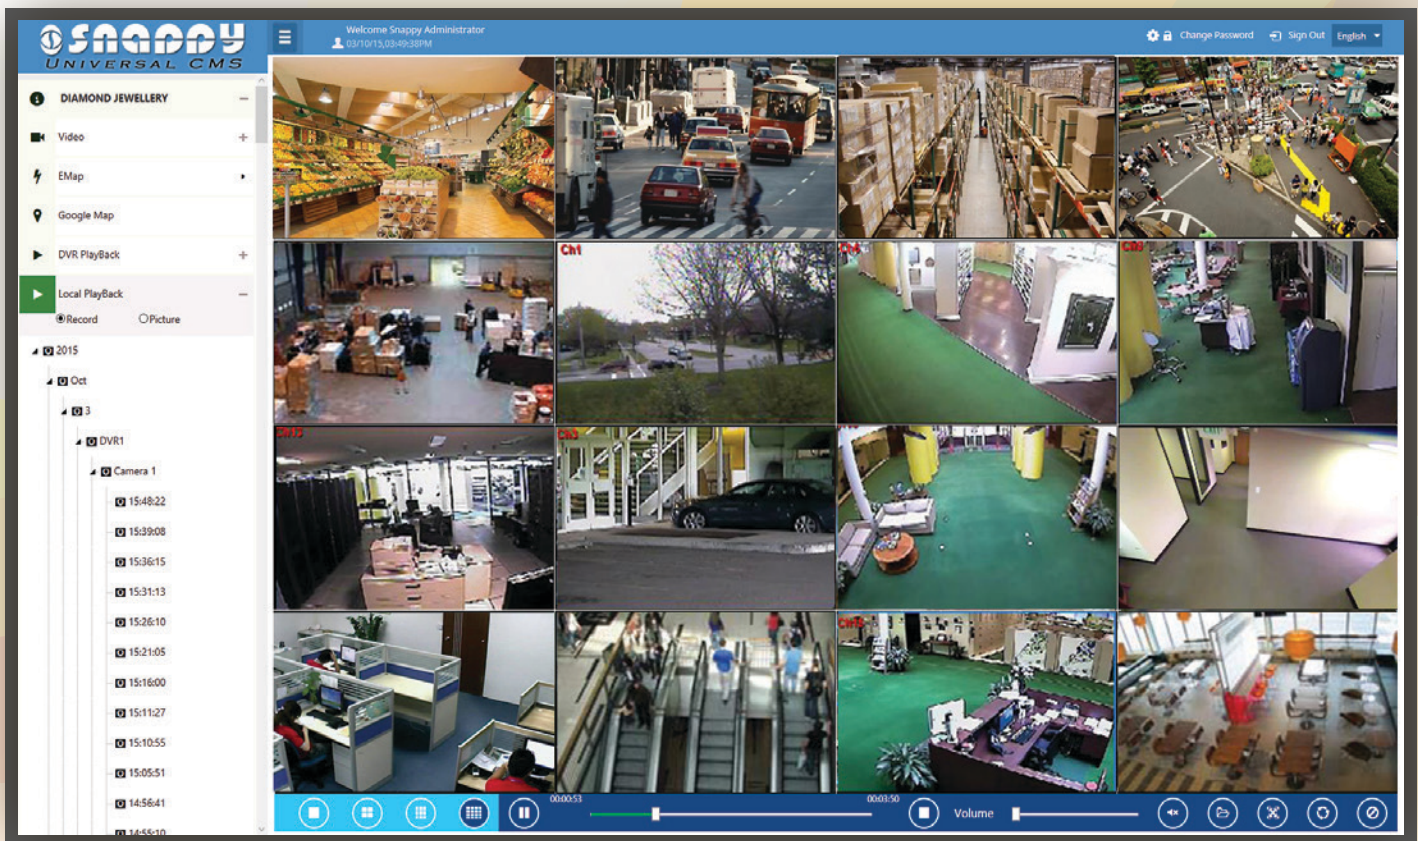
Snappy
UNIVERSAL CMS

Welcome Snappy Administrator
03/10/15,03:49:38PM

Change Password
Sign Out
English

DIAMOND JEWELLERY
Video
EMap
Google Map
DVR PlayBack
Local PlayBack
Record
Picture

2015
Oct
3
DVR1
Camera 1
15:48:22
15:39:08
15:36:15
15:31:13
15:26:10
15:21:05
15:16:00
15:11:27
15:10:55
15:05:51
14:56:41
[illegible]

Ch1
Ch4
Ch8
Ch12
Ch3
Ch14

00:00:53
00:03:50
Volume